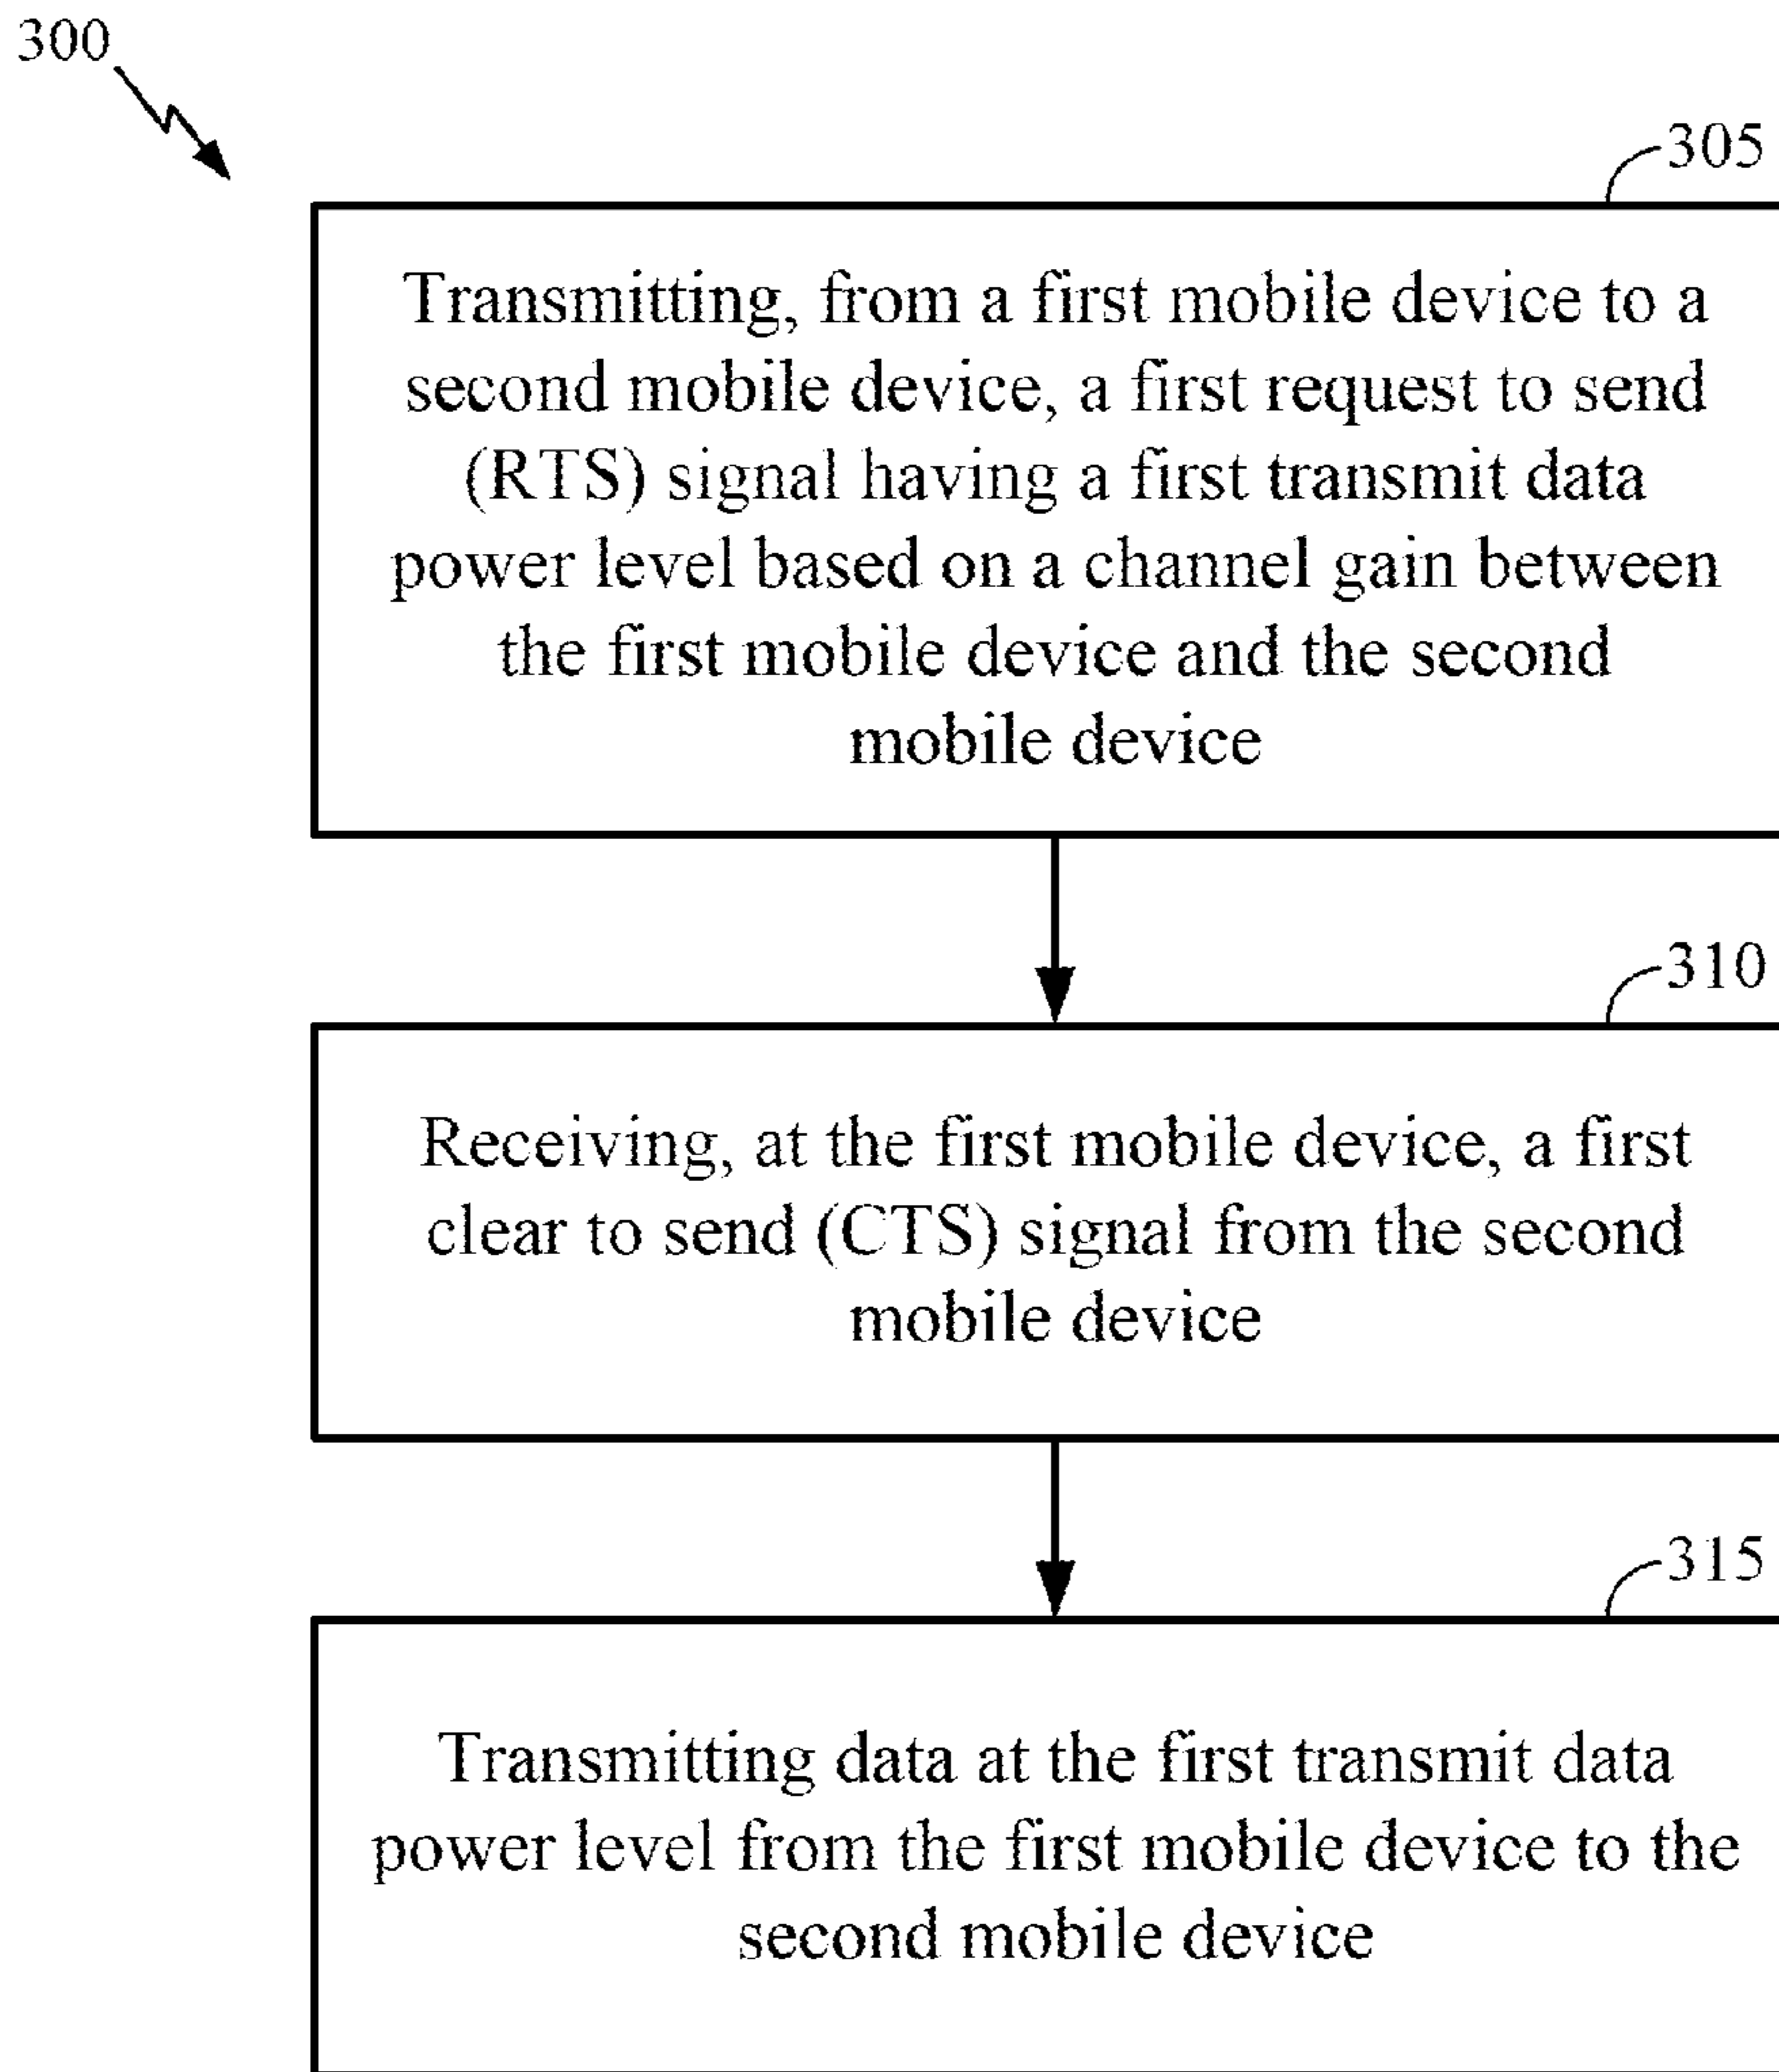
300

305

Transmitting, from a first mobile device to a second mobile device, a first request to send (RTS) signal having a first transmit data power level based on a channel gain between the first mobile device and the second mobile device

310

Receiving, at the first mobile device, a first clear to send (CTS) signal from the second mobile device

315

Transmitting data at the first transmit data power level from the first mobile device to the second mobile device